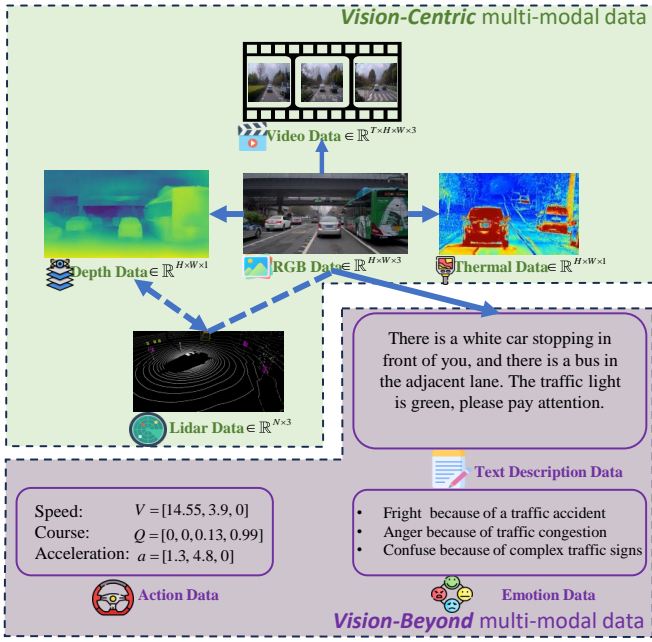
Vision-Centric multi-modal data

Video Data $\in \mathbb{R}^{T\times H\times W\times 3}$

Depth Data $\in \mathbb{R}^{H\times W\times 1}$

RGB Data $\in \mathbb{R}^{H\times W\times 3}$

Thermal Data $\in \mathbb{R}^{H\times W\times 1}$

Lidar Data $\in \mathbb{R}^{N\times 3}$

There is a white car stopping in front of you, and there is a bus in the adjacent lane. The traffic light is green, please pay attention.

Text Description Data

Speed: $V = [14.55, 3.9, 0]$
Course: $Q = [0, 0, 0.13, 0.99]$
Acceleration: $a = [1.3, 4.8, 0]$

Action Data

- Fright because of a traffic accident
- Anger because of traffic congestion
- Confuse because of complex traffic signs

Emotion Data

Vision-Beyond multi-modal data